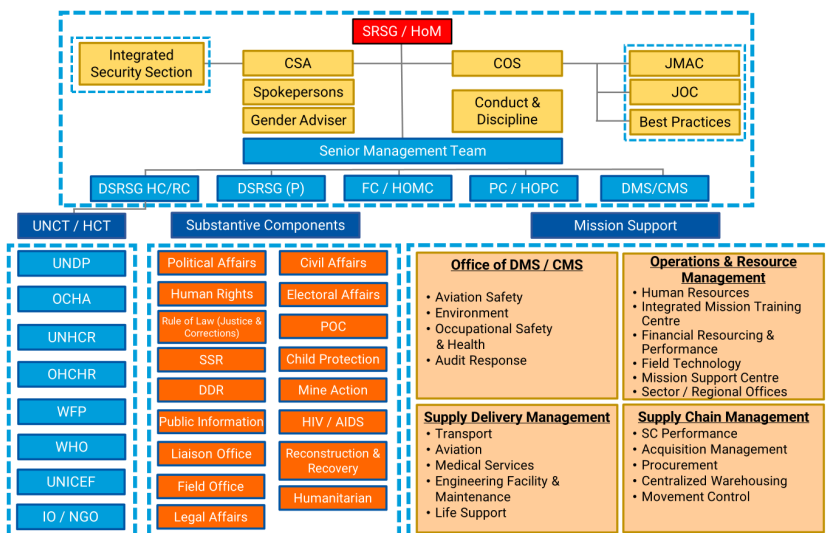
SRSG / HoM

Integrated Security Section

CSA

Spokepersons

Gender Adviser

COS

Conduct & Discipline

JMAC

JOC

Best Practices

Senior Management Team

DSRSG HC/RC

DSRSG (P)

FC / HOMC

PC / HOPC

DMS/CMS

UNCT / HCT

Substantive Components

Mission Support

UNDP

OCHA

UNHCR

OHCHR

WFP

WHO

UNICEF

IO / NGO

Political Affairs

Human Rights

Rule of Law (Justice & Corrections)

SSR

DDR

Public Information

Liaison Office

Field Office

Legal Affairs

Civil Affairs

Electoral Affairs

POC

Child Protection

Mine Action

HIV / AIDS

Reconstruction & Recovery

Humanitarian

Office of DMS / CMS
• Aviation Safety
• Environment
• Occupational Safety & Health
• Audit Response

Operations & Resource Management
• Human Resources
• Integrated Mission Training Centre
• Financial Resourcing & Performance
• Field Technology
• Mission Support Centre
• Sector / Regional Offices

Supply Delivery Management
• Transport
• Aviation
• Medical Services
• Engineering Facility & Maintenance
• Life Support

Supply Chain Management
• SC Performance
• Acquisition Management
• Procurement
• Centralized Warehousing
• Movement Control